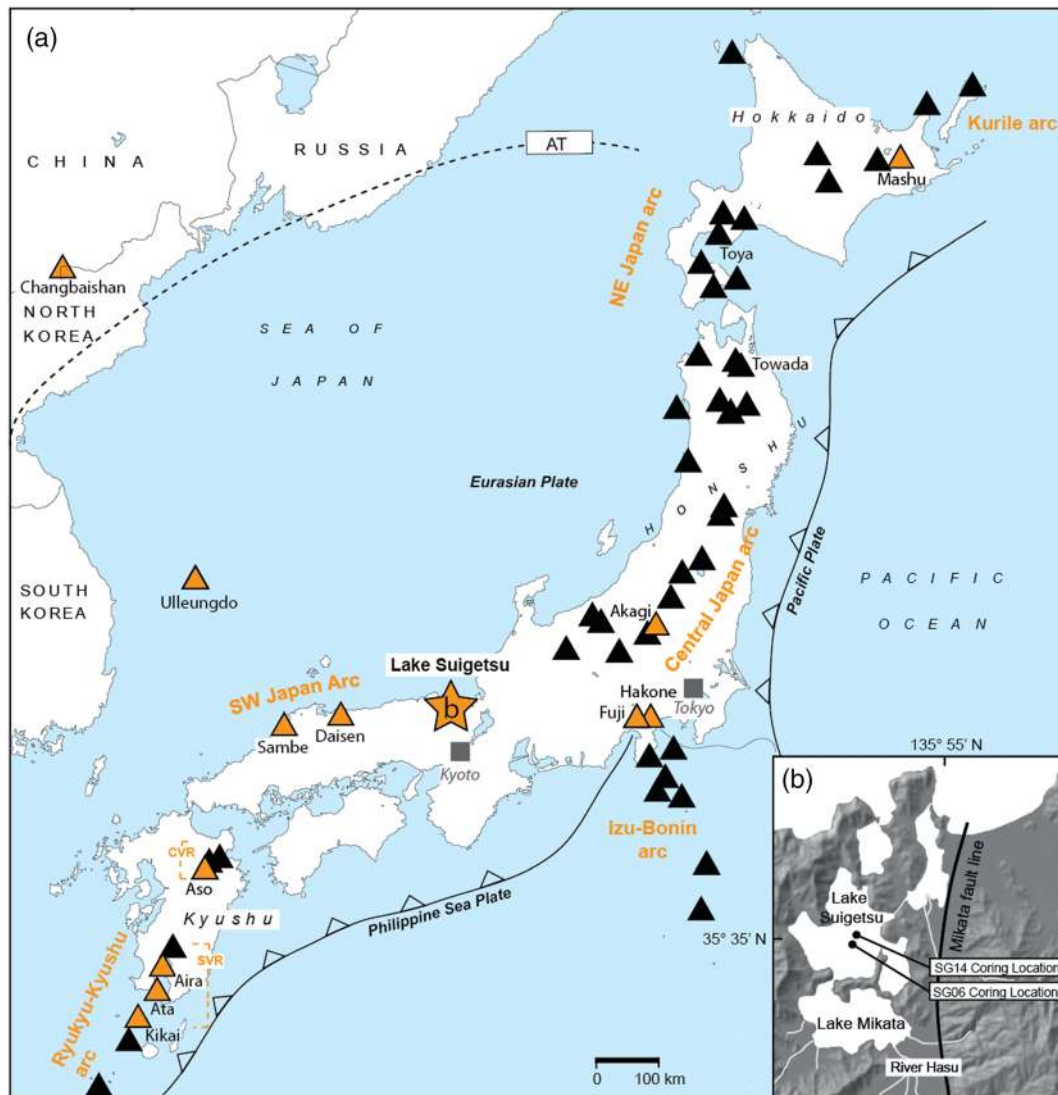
(a)

CHINA

RUSSIA

AT

Hokkaido

Kurile arc

Mashu

Changbaishan

NORTH KOREA

SEA OF JAPAN

NE Japan arc

Toya

Towada

Eurasian Plate

HONSHU

SOUTH KOREA

Ulleungdo

Central Japan arc

Pacific Plate

PACIFIC OCEAN

Akagi

Lake Suigetsu

b

SW Japan Arc

Sambe

Daisen

Kyoto

Hakone

Tokyo

Fuji

135° 55' N

(b)

Izu-Bonin arc

CVR

Aso

Kyushu

Philippine Sea Plate

SVR

Aira

Ata

Kikai

Ryukyu-Kyushu arc

0 100 km

Lake Suigetsu

Mikata fault line

35° 35' N

SG14 Coring Location

SG06 Coring Location

Lake Mikata

River Hasu